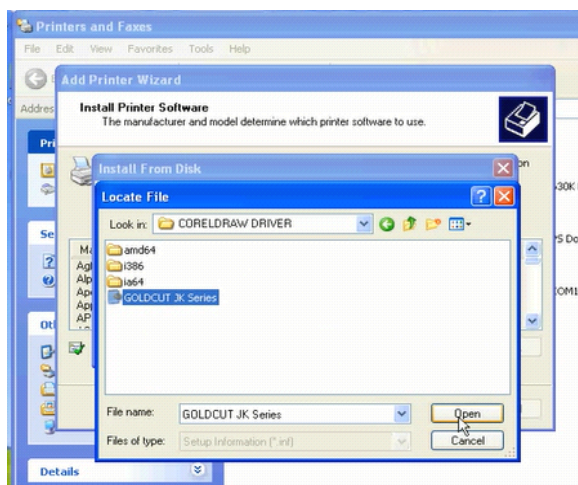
Printers and Faxes
File Edit View Favorites Tools Help
Addres
Pri
Se
Ot
Details
Add Printer Wizard
Install Printer Software
The manufacturer and model determine which printer software to use.
Ma
Agf
Alp
Apc
Apr
AP
on
30K
'S Do
OM1
Install From Disk
Locate File
Look in: CORELDRAW DRIVER
amd64
i386
ia64
GOLDCUT JK Series
File name: GOLDCUT JK Series
Files of type: Setup Information (*.inf)
Open
Cancel